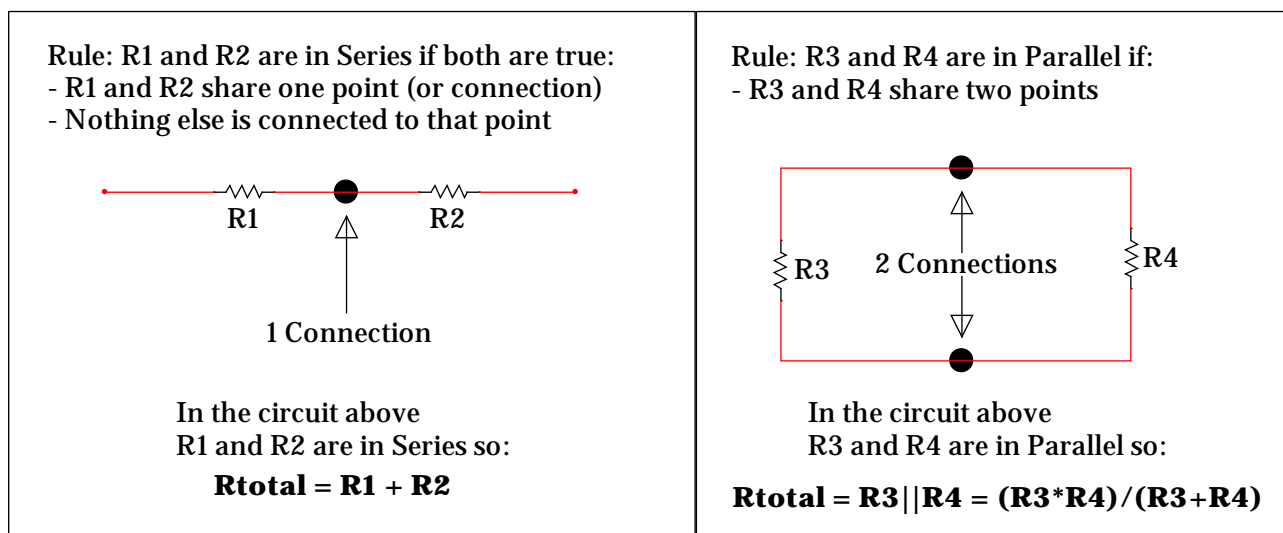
Rule: R1 and R2 are in Series if both are true:
- R1 and R2 share one point (or connection)
- Nothing else is connected to that point

R1

R2

1 Connection

In the circuit above
R1 and R2 are in Series so:

**Rtotal = R1 + R2**

Rule: R3 and R4 are in Parallel if:
- R3 and R4 share two points

R3

2 Connections

R4

In the circuit above
R3 and R4 are in Parallel so:

**Rtotal = R3||R4 = (R3*R4)/(R3+R4)**